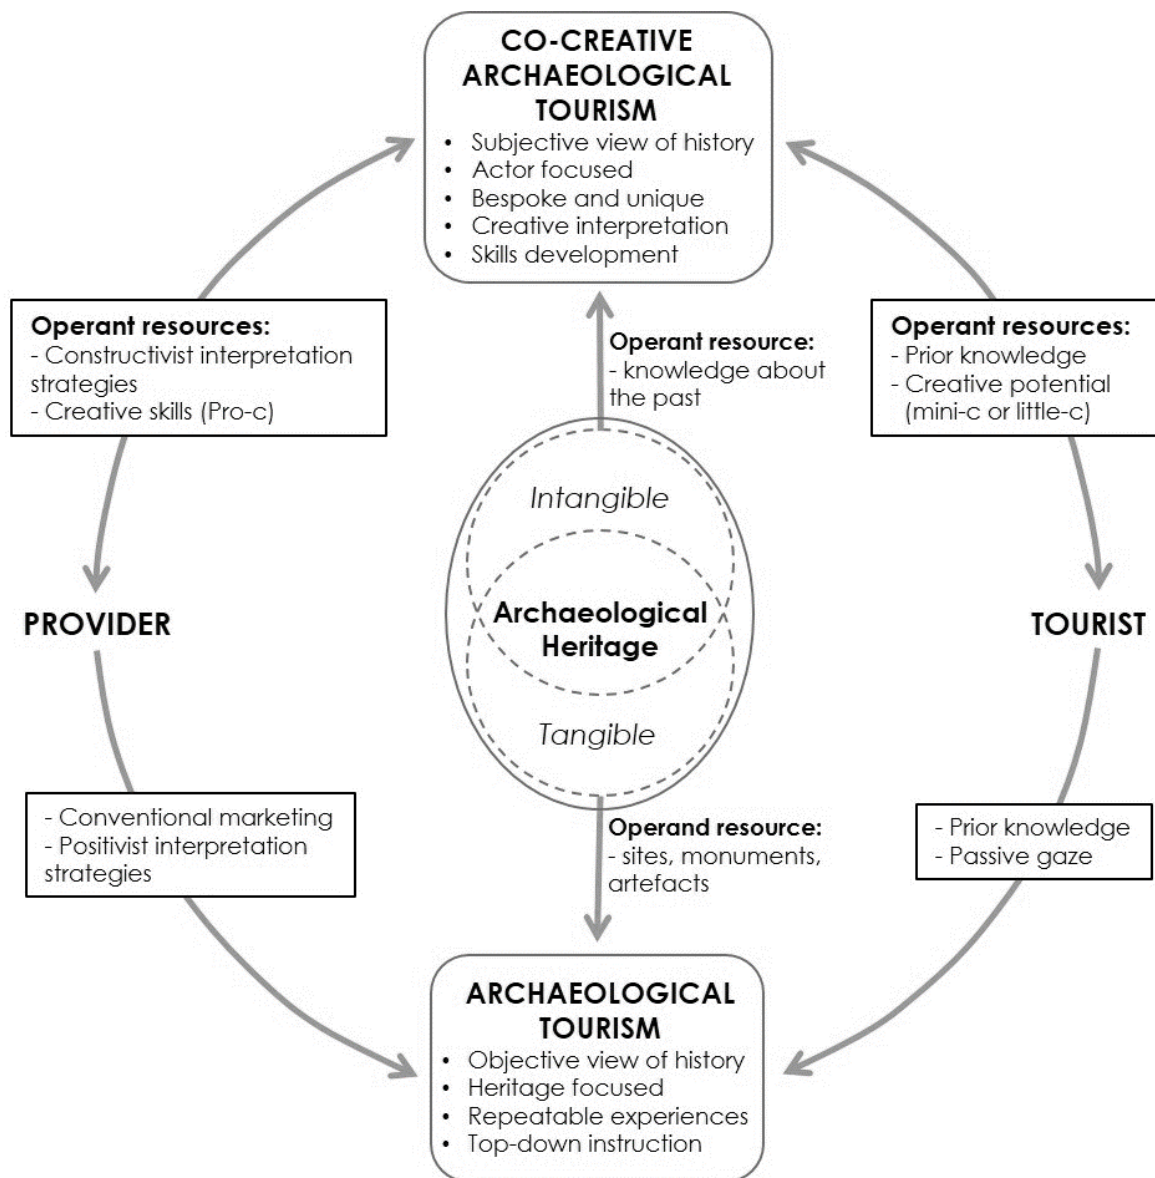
CO-CREATIVE ARCHAEOLOGICAL TOURISM
• Subjective view of history
• Actor focused
• Bespoke and unique
• Creative interpretation
• Skills development

Operant resources:
- Constructivist interpretation strategies
- Creative skills (Pro-c)

Operant resource:
- knowledge about the past

Operant resources:
- Prior knowledge
- Creative potential (mini-c or little-c)

Intangible

PROVIDER

Archaeological Heritage

TOURIST

Tangible

- Conventional marketing
- Positivist interpretation strategies

Operand resource:
- sites, monuments, artefacts

- Prior knowledge
- Passive gaze

ARCHAEOLOGICAL TOURISM
• Objective view of history
• Heritage focused
• Repeatable experiences
• Top-down instruction